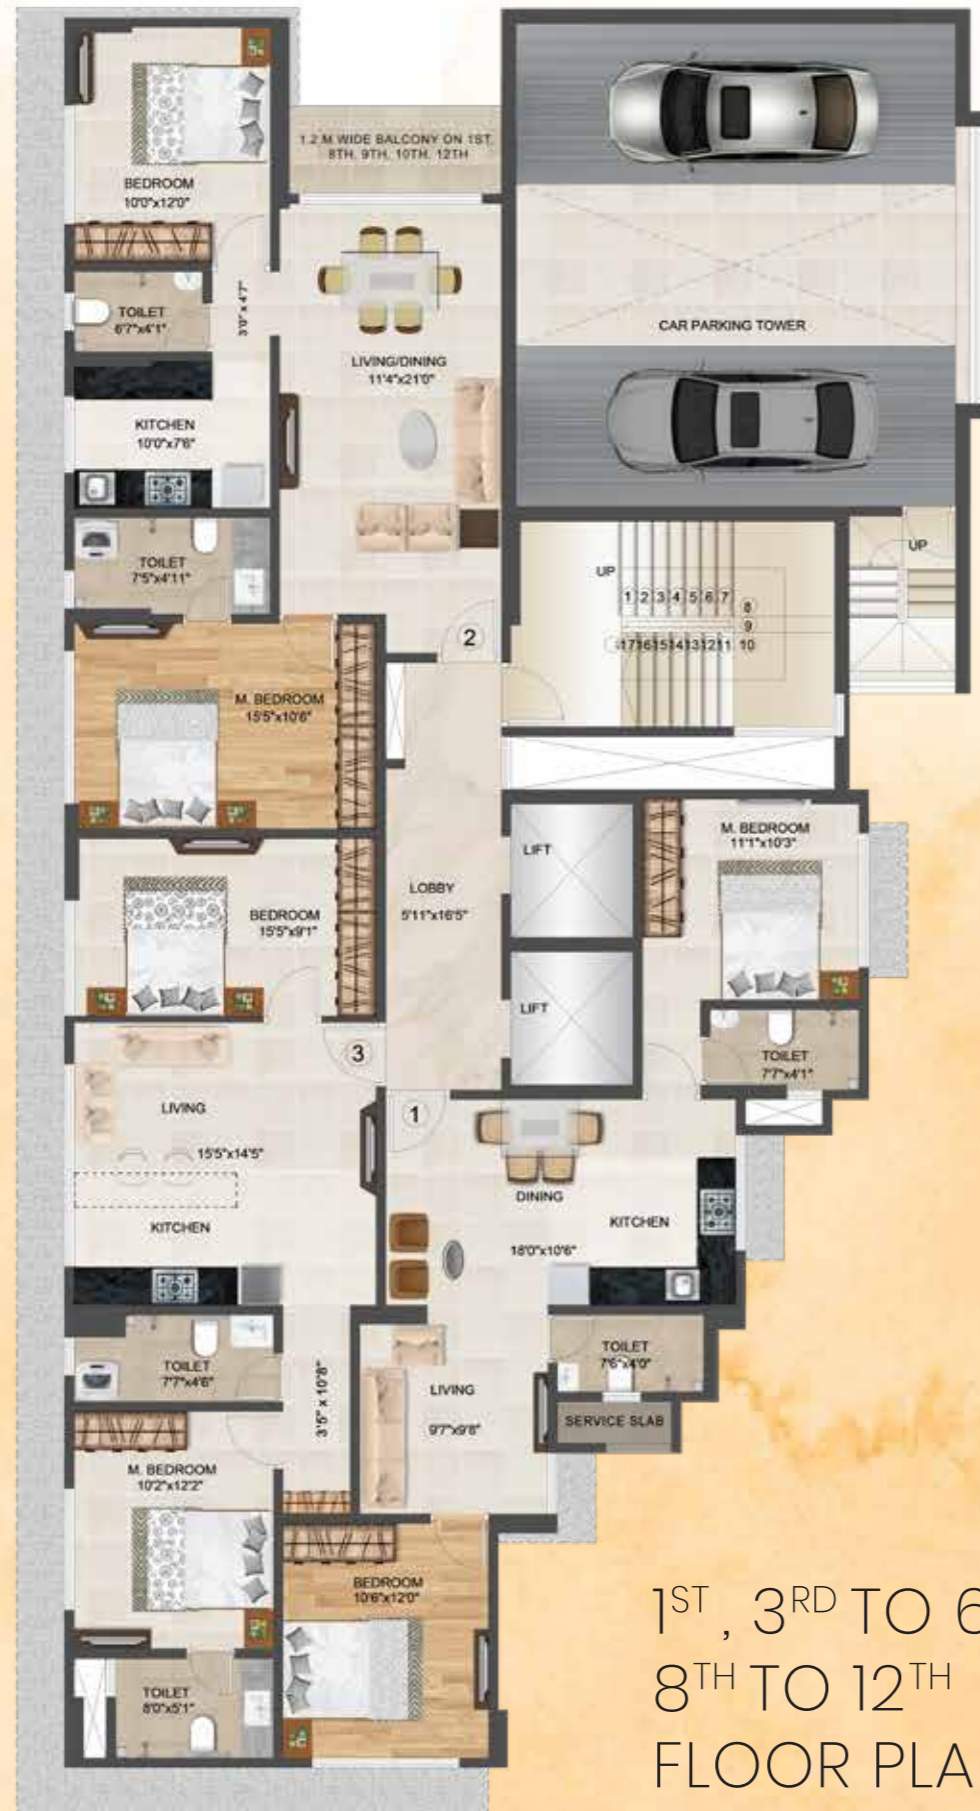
1.2 M WIDE BALCONY ON 1ST, 8TH, 9TH, 10TH, 12TH

BEDROOM
10'0"x12'0"

TOILET
6'7"x4'1"

3'0" x 4'7"

LIVING/DINING
11'4"x21'0"

KITCHEN
10'0"x7'6"

CAR PARKING TOWER

TOILET
7'5"x4'11"

UP

UP

1 2 3 4 5 6 7 8 9 10
17 16 15 14 13 12 11

2

M. BEDROOM
15'5"x10'6"

LOBBY
5'11"x16'5"

LIFT

LIFT

M. BEDROOM
11'1"x10'3"

BEDROOM
15'5"x9'1"

3

TOILET
7'7"x4'1"

1

LIVING

15'5"x14'5"

DINING

KITCHEN

18'0"x10'6"

KITCHEN

TOILET
7'7"x4'6"

3'5" x 10'8"

TOILET
7'6"x4'0"

LIVING
9'7"x9'8"

SERVICE SLAB

M. BEDROOM
10'2"x12'2"

BEDROOM
10'6"x12'0"

TOILET
8'0"x5'1"

$1^{ST}$, $3^{RD}$ TO 6
$8^{TH}$ TO $12^{TH}$
FLOOR PLA